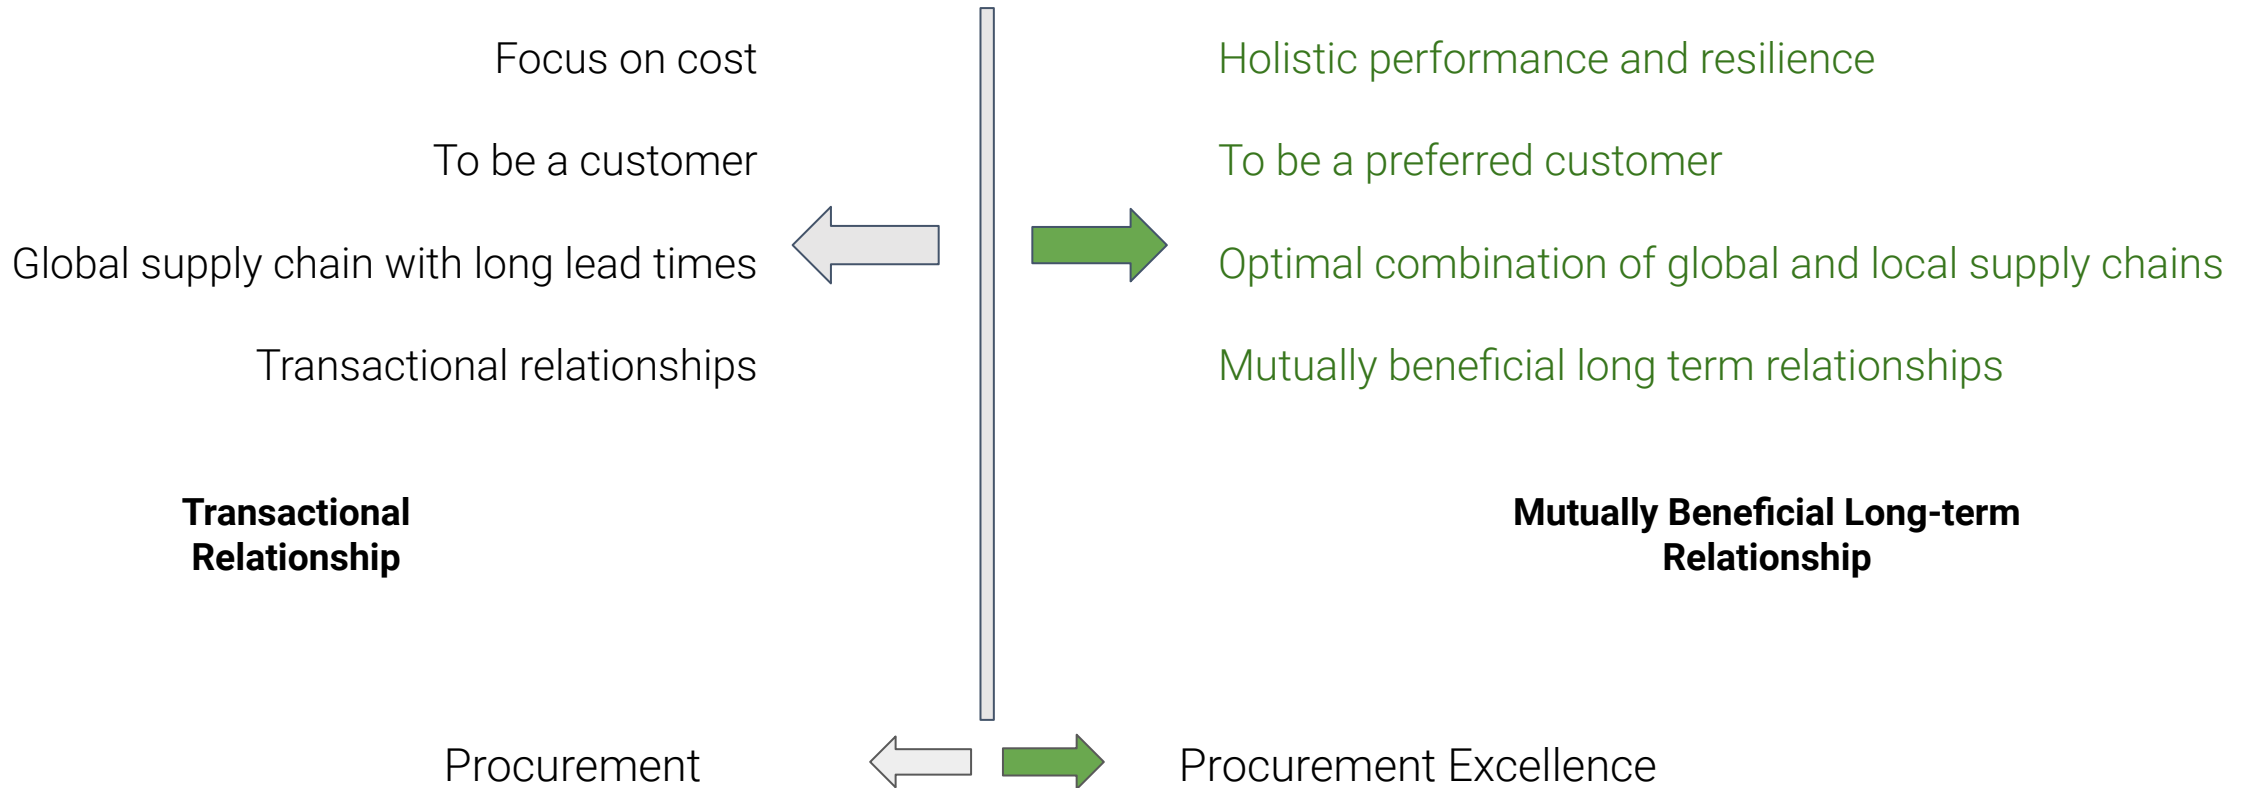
Focus on cost

To be a customer

Global supply chain with long lead times

Transactional relationships

Transactional Relationship

Holistic performance and resilience

To be a preferred customer

Optimal combination of global and local supply chains

Mutually beneficial long term relationships

Mutually Beneficial Long-term Relationship

Procurement

Procurement Excellence